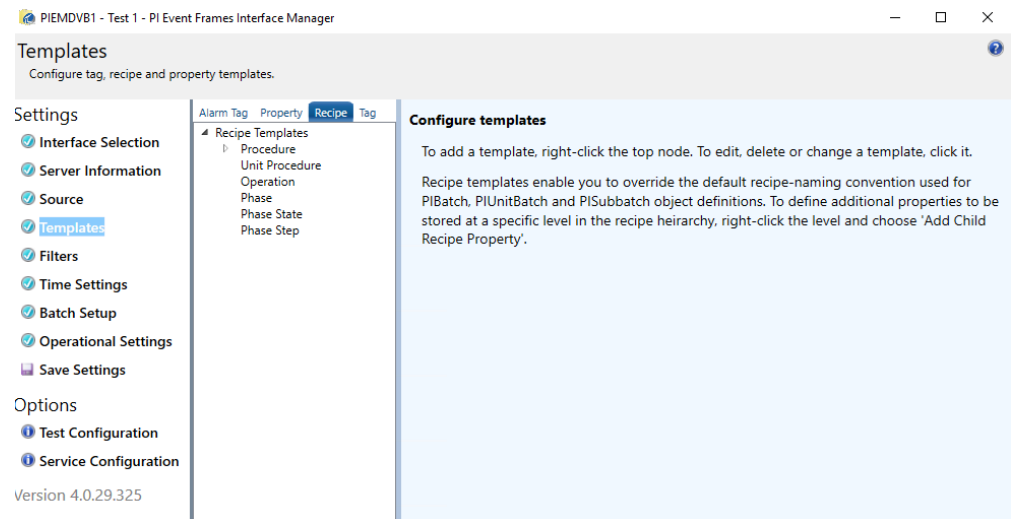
PIEMDVB1 - Test 1 - PI Event Frames Interface Manager

Templates
Configure tag, recipe and property templates.

Settings
Interface Selection
Server Information
Source
Templates
Filters
Time Settings
Batch Setup
Operational Settings
Save Settings

Options
Test Configuration
Service Configuration

Version 4.0.29.325

Alarm Tag Property Recipe Tag

Recipe Templates
Procedure
Unit Procedure
Operation
Phase
Phase State
Phase Step

Configure templates

To add a template, right-click the top node. To edit, delete or change a template, click it.

Recipe templates enable you to override the default recipe-naming convention used for PIBatch, PIUnitBatch and PISubbatch object definitions. To define additional properties to be stored at a specific level in the recipe heirarchy, right-click the level and choose 'Add Child Recipe Property'.